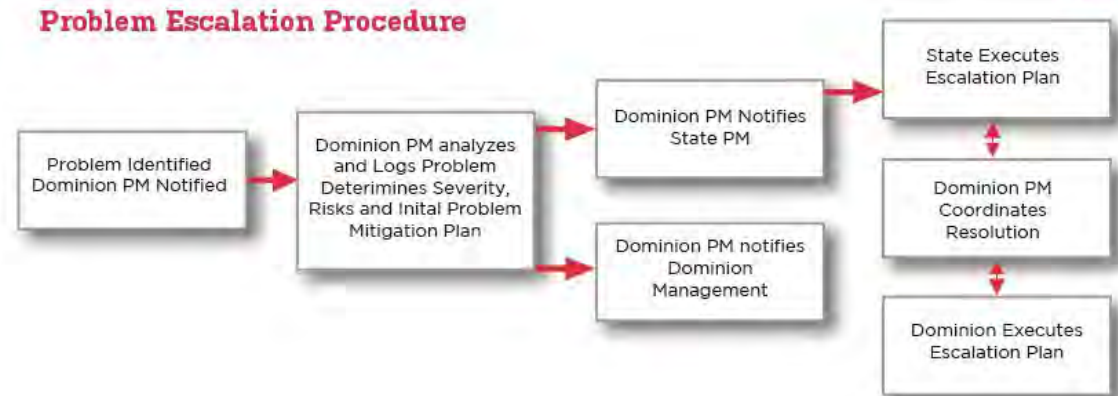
Problem Escalation Procedure

Problem Identified Dominion PM Notified

Dominion PM analyzes and Logs Problem Deterimines Severity, Risks and Inital Problem Mitigation Plan

Dominion PM Notifies State PM

Dominion PM notifies Dominion Management

State Executes Escalation Plan

Dominion PM Coordinates Resolution

Dominion Executes Escalation Plan